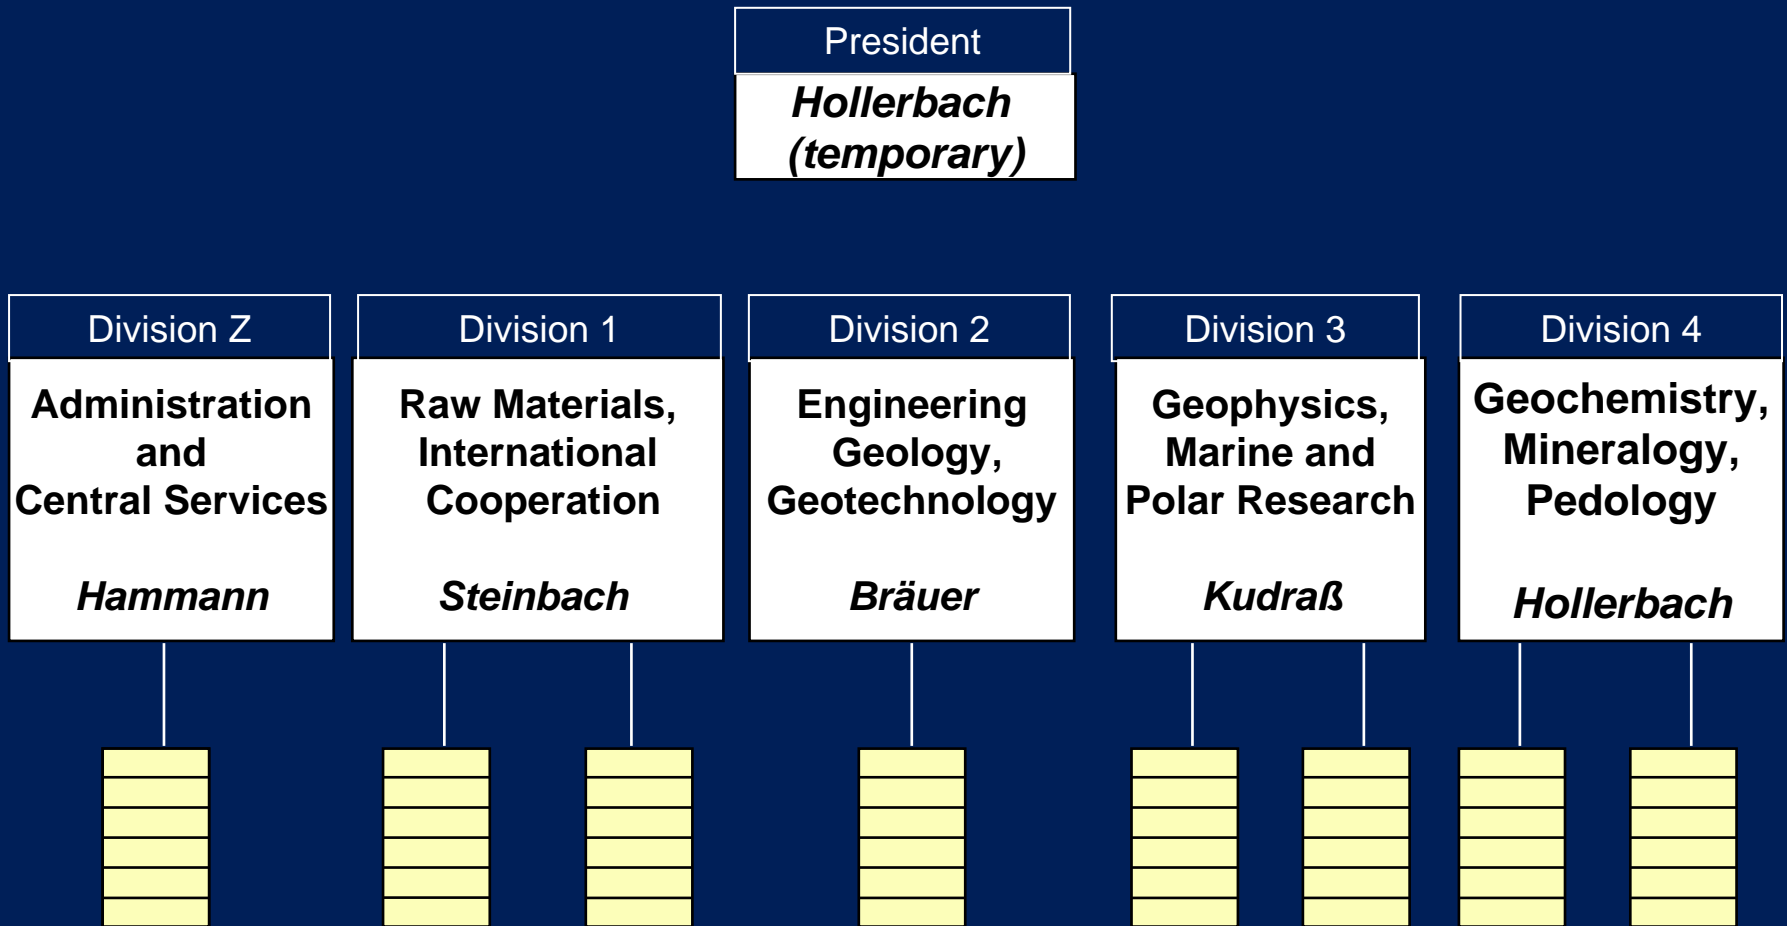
President
Hollerbach (temporary)

Division Z
Administration and Central Services
Hammann

Division 1
Raw Materials, International Cooperation
Steinbach

Division 2
Engineering Geology, Geotechnology
Bräuer

Division 3
Geophysics, Marine and Polar Research
Kudraß

Division 4
Geochemistry, Mineralogy, Pedology
Hollerbach